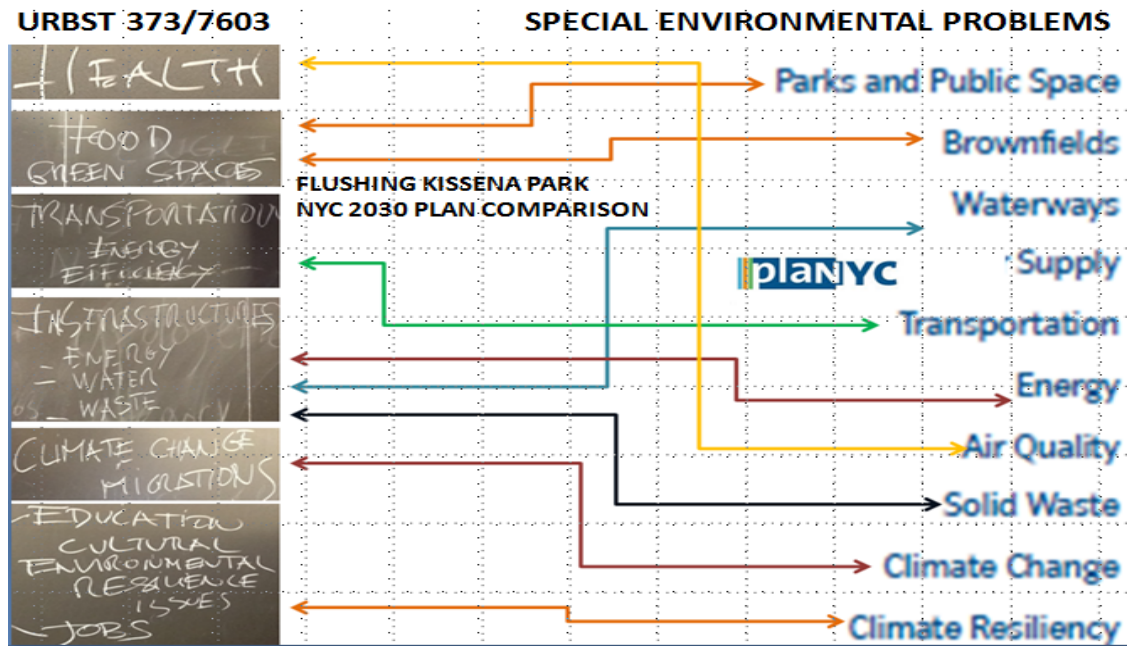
URBST 373/7603

SPECIAL ENVIRONMENTAL PROBLEMS

HEALTH

FOOD
GREEN SPACES

TRANSPORTATION
ENERGY
EFFICIENCY

INFRASTRUCTURES
- ENERGY
- WATER
- WASTE

CLIMATE CHANGE
MIGRATIONS

EDUCATION
CULTURAL
ENVIRONMENTAL
RESILIENCE
ISSUES
- JOBS

FLUSHING KISSENA PARK
NYC 2030 PLAN COMPARISON

planYC

Parks and Public Space

Brownfields

Waterways

Supply

Transportation

Energy

Air Quality

Solid Waste

Climate Change

Climate Resiliency